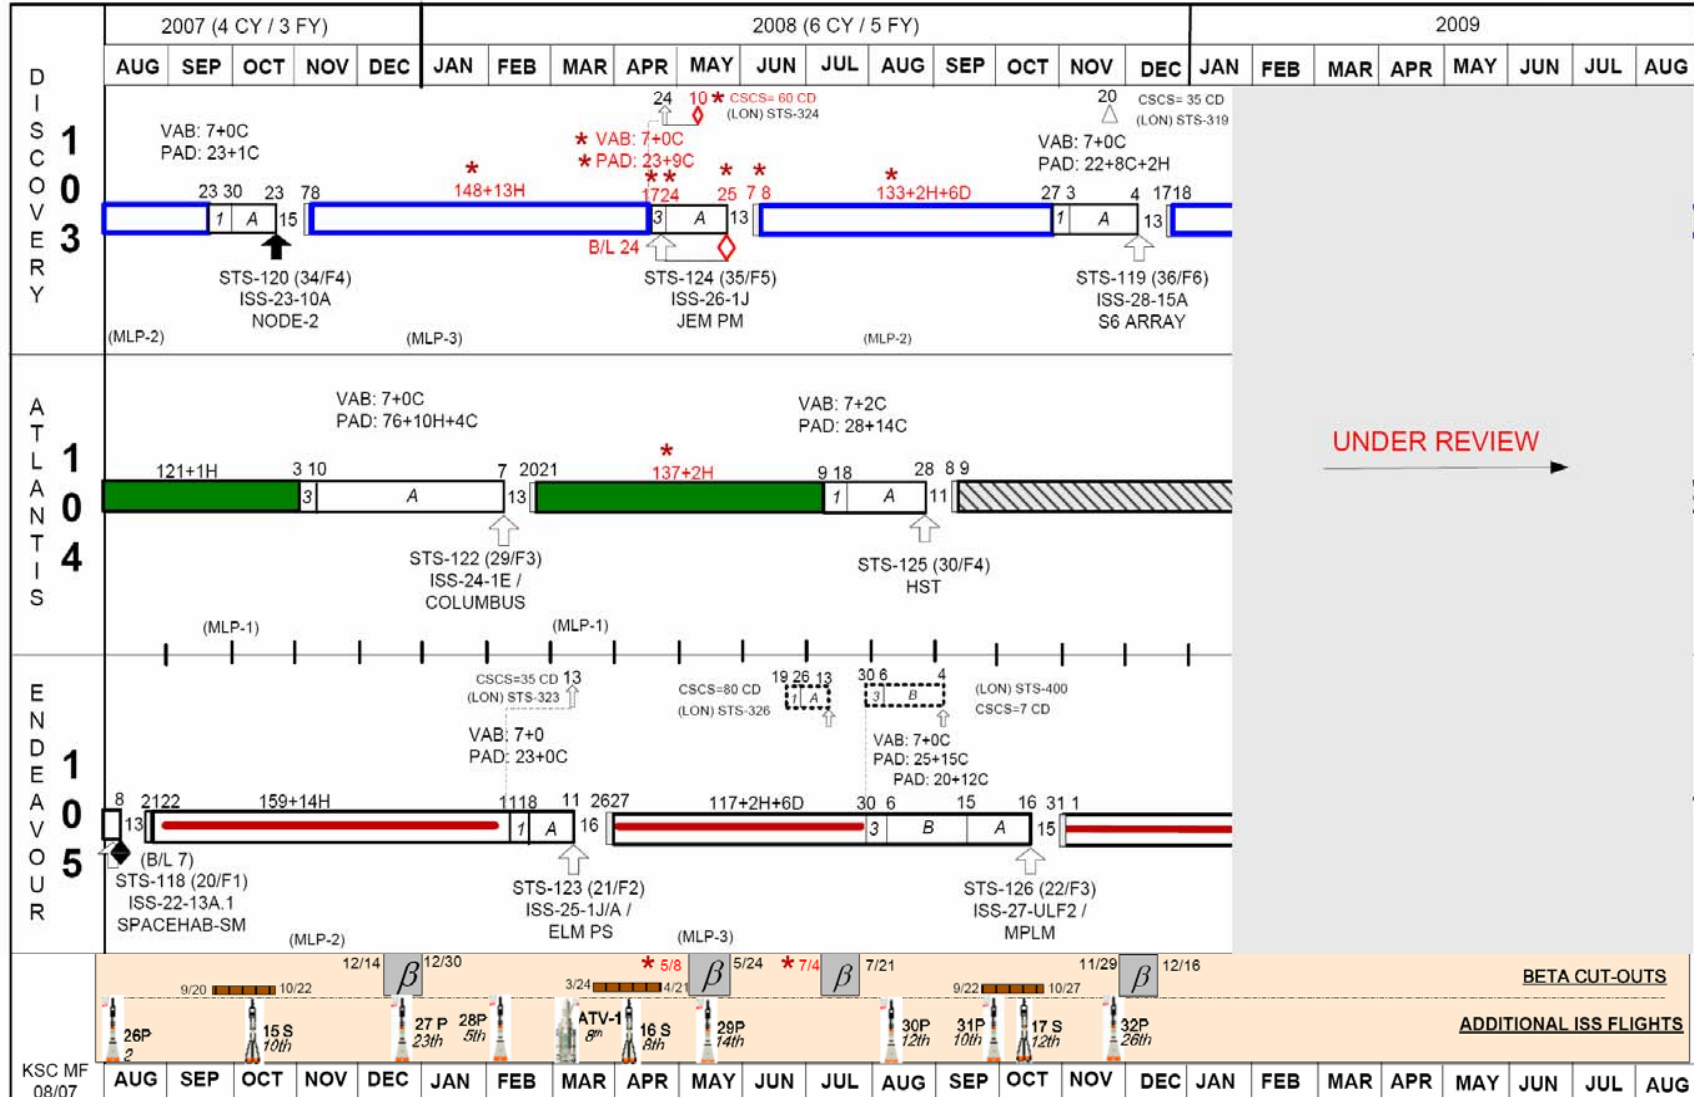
2007 (4 CY / 3 FY)
2008 (6 CY / 5 FY)
2009

| AUG | SEP | OCT | NOV | DEC | JAN | FEB | MAR | APR | MAY | JUN | JUL | AUG | SEP | OCT | NOV | DEC | JAN | FEB | MAR | APR | MAY | JUN | JUL | AUG |
|---|---|---|---|---|---|---|---|---|---|---|---|---|---|---|---|---|---|---|---|---|---|---|---|---|

DISCOVERY 103

VAB: 7+0C
PAD: 23+1C

23 30 23 78 15
1 A

STS-120 (34/F4)
ISS-23-10A
NODE-2

(MLP-2)

(MLP-3)

* 148+13H

24 10 * CSCS= 60 CD
(LON) STS-324

* VAB: 7+0C
* PAD: 23+9C

** 1724 * 25 * 7 8
3 A 13
B/L 24

STS-124 (35/F5)
ISS-26-1J
JEM PM

* 133+2H+6D

(MLP-2)

20 CSCS= 35 CD
(LON) STS-319

VAB: 7+0C
PAD: 22+8C+2H

27 3 4 1718
1 A 13

STS-119 (36/F6)
ISS-28-15A
S6 ARRAY

ATLANTIS 104

VAB: 7+0C
PAD: 76+10H+4C

121+1H 3 10 7 2021
3 A 13

STS-122 (29/F3)
ISS-24-1E /
COLUMBUS

(MLP-1)
(MLP-1)

* 137+2H

VAB: 7+2C
PAD: 28+14C

9 18 28 8 9
1 A 11

STS-125 (30/F4)
HST

UNDER REVIEW

ENDEAVOUR 105

8 2122 159+14H 1118 11 2627
13 1 A 16

(B/L 7)
STS-118 (20/F1)
ISS-22-13A.1
SPACEHAB-SM

(MLP-2)

CSCS=35 CD 13
(LON) STS-323

VAB: 7+0
PAD: 23+0C

STS-123 (21/F2)
ISS-25-1J/A /
ELM PS

(MLP-3)

CSCS=80 CD
(LON) STS-326
19 26 13
1 A

117+2H+6D
30 6 4
3 B

(LON) STS-400
CSCS=7 CD

VAB: 7+0C
PAD: 25+15C
PAD: 20+12C

30 6 15 16 31 1
3 B A 15

STS-126 (22/F3)
ISS-27-ULF2 /
MPLM

12/14 β 12/30 * 5/8 β 5/24 * 7/4 β 7/21 11/29 β 12/16
9/20 10/22 3/24 4/21 9/22 10/27
BETA CUT-OUTS

26P 2
15 S 10th
27 P 23th
28P 5th
ATV-1 8th
16 S 8th
29P 14th
30P 12th
31P 10th
17 S 12th
32P 26th
ADDITIONAL ISS FLIGHTS

KSC MF 08/07

| AUG | SEP | OCT | NOV | DEC | JAN | FEB | MAR | APR | MAY | JUN | JUL | AUG | SEP | OCT | NOV | DEC | JAN | FEB | MAR | APR | MAY | JUN | JUL | AUG |
|---|---|---|---|---|---|---|---|---|---|---|---|---|---|---|---|---|---|---|---|---|---|---|---|---|